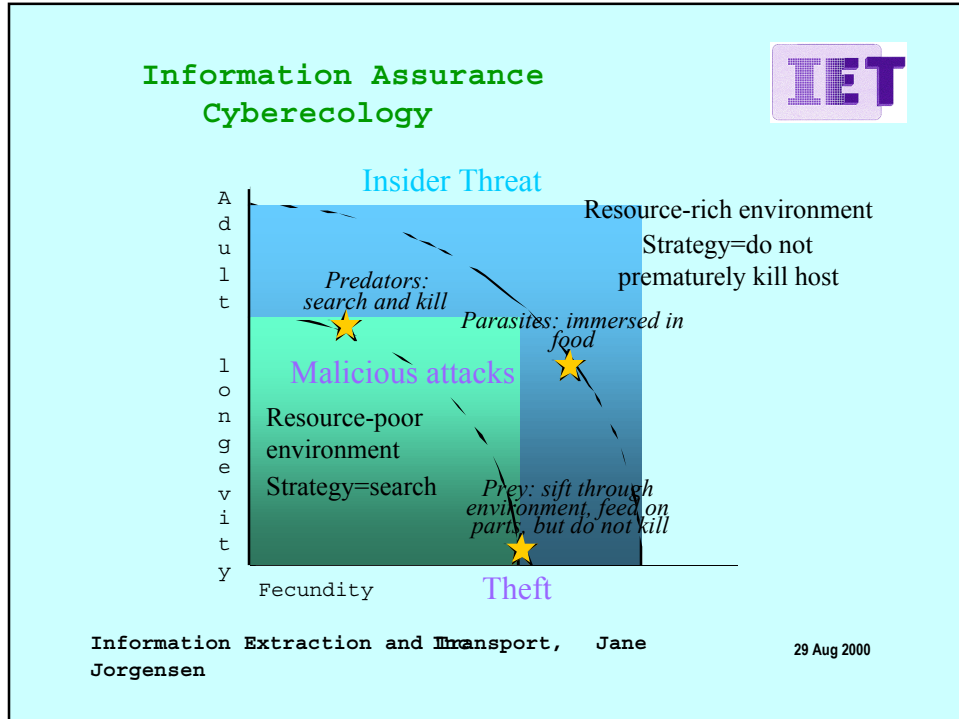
Information Assurance
Cyberecology

IET

Insider Threat

Adult longevity

Resource-rich environment
Strategy=do not prematurely kill host

Predators: search and kill

Parasites: immersed in food

Malicious attacks

Resource-poor environment
Strategy=search

Prey: sift through environment, feed on parts, but do not kill

Fecundity

Theft

Information Extraction and Transport, Inc. Jane Jorgensen

29 Aug 2000